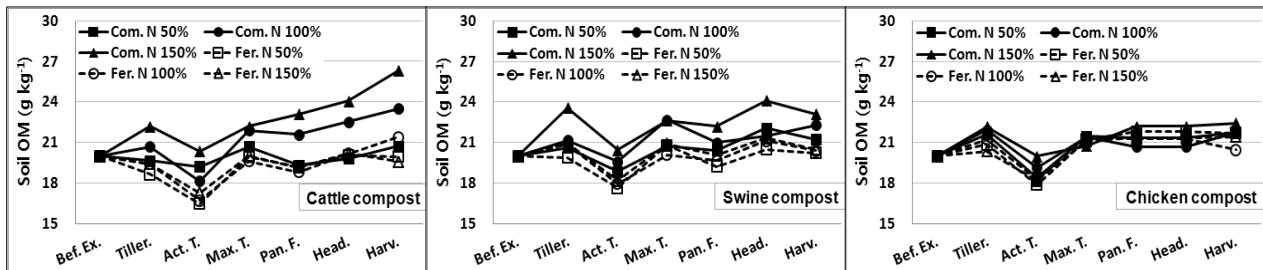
Soil OM (g kg$^{-1}$)

30
27
24
21
18
15

Com. N 50%
Com. N 100%
Com. N 150%
Fer. N 50%
Fer. N 100%
Fer. N 150%

Cattle compost

Bef. Ex.
Tiller.
Act. T.
Max. T.
Pan. F.
Head.
Harv.

Soil OM (g kg$^{-1}$)

30
27
24
21
18
15

Com. N 50%
Com. N 100%
Com. N 150%
Fer. N 50%
Fer. N 100%
Fer. N 150%

Swine compost

Bef. Ex.
Tiller.
Act. T.
Max. T.
Pan. F.
Head.
Harv.

Soil OM (g kg$^{-1}$)

30
27
24
21
18
15

Com. N 50%
Com. N 100%
Com. N 150%
Fer. N 50%
Fer. N 100%
Fer. N 150%

Chicken compost

Bef. Ex.
Tiller.
Act. T.
Max. T.
Pan. F.
Head.
Harv.